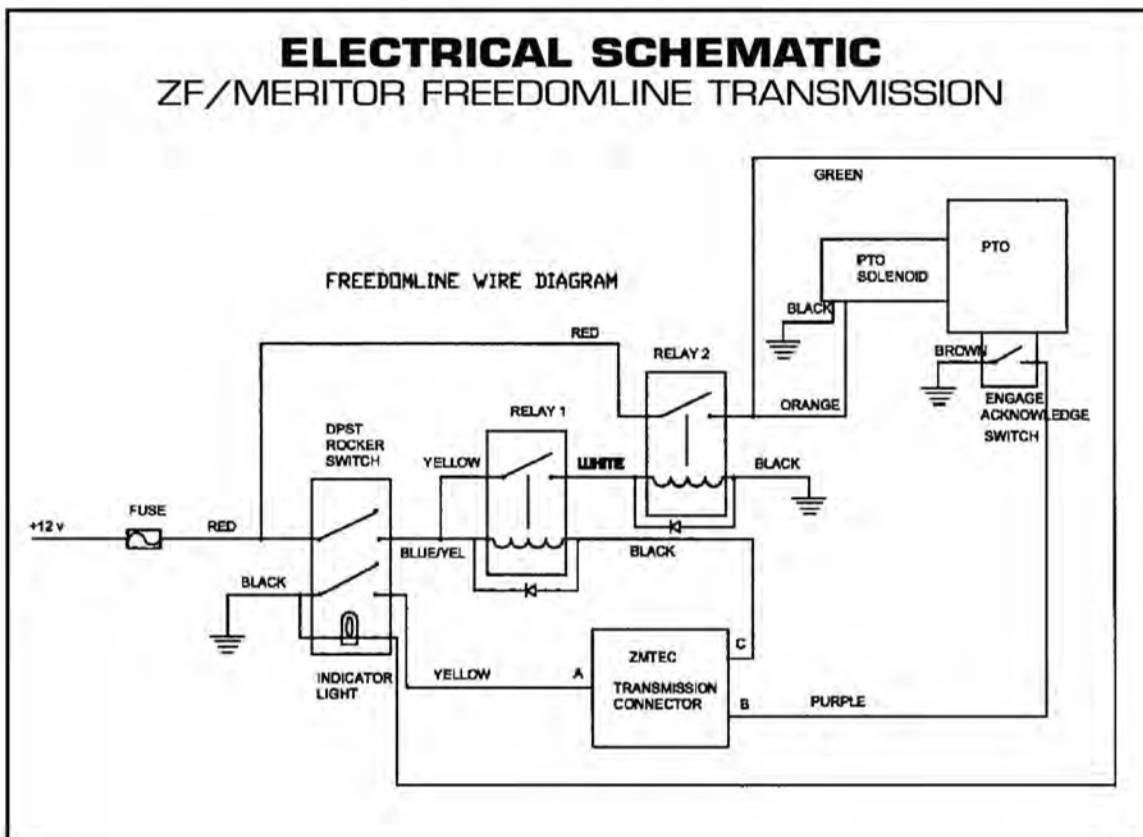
ELECTRICAL SCHEMATIC
ZF/MERITOR FREEDOMLINE TRANSMISSION

FREEDOMLINE WIRE DIAGRAM

GREEN

PTO

PTO SOLENOID

BLACK

BROWN

RED

RELAY 2

ORANGE

ENGAGE ACKNOWLEDGE SWITCH

RELAY 1

DPST ROCKER SWITCH

YELLOW

WHITE

BLACK

+12 v

FUSE

RED

BLUE/YEL

BLACK

BLACK

ZMTEC

C

INDICATOR LIGHT

YELLOW

A

TRANSMISSION CONNECTOR

B

PURPLE